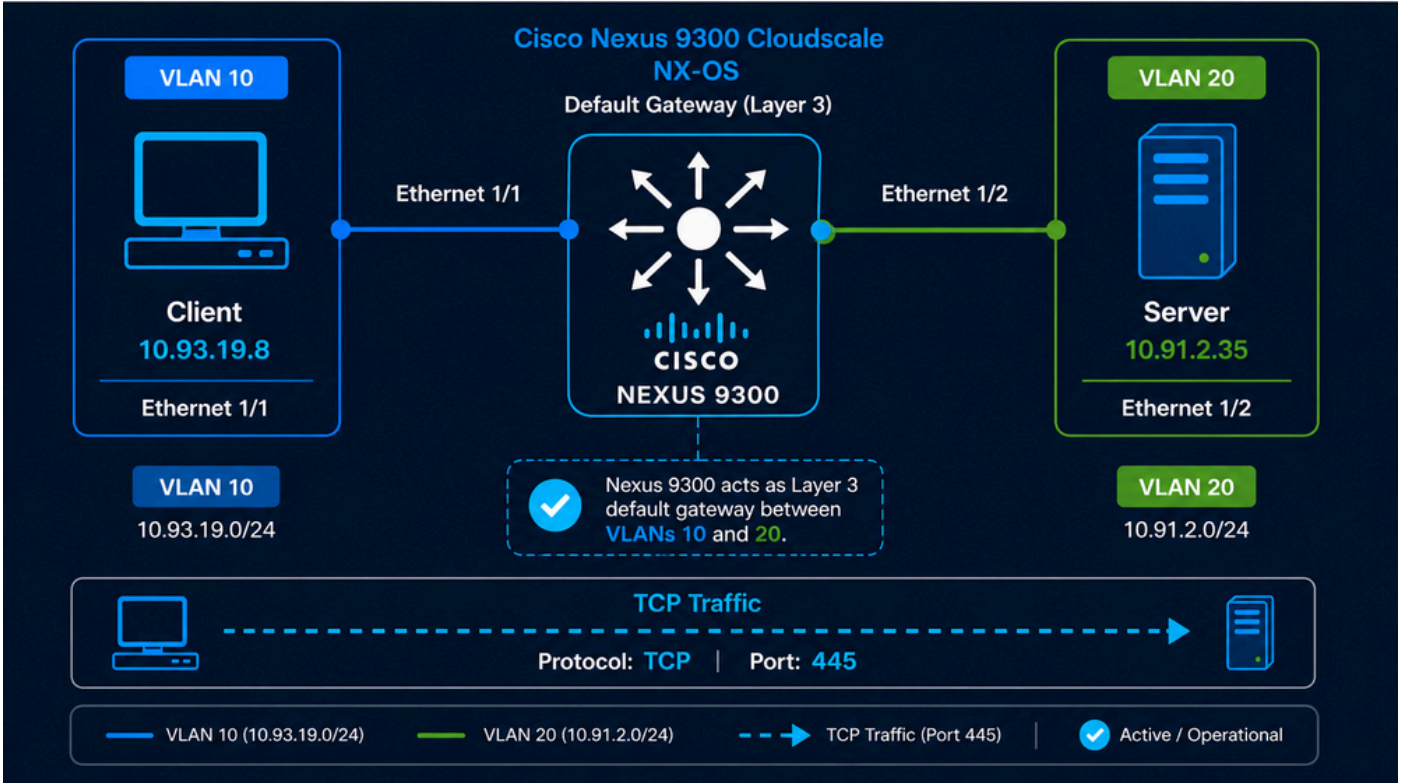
Cisco Nexus 9300 Cloudscale
NX-OS
Default Gateway (Layer 3)

VLAN 10

Client
10.93.19.8
Ethernet 1/1

Ethernet 1/1

cisco
NEXUS 9300

Ethernet 1/2

VLAN 20

Server
10.91.2.35
Ethernet 1/2

VLAN 10
10.93.19.0/24

Nexus 9300 acts as Layer 3 default gateway between VLANs 10 and 20.

VLAN 20
10.91.2.0/24

TCP Traffic
Protocol: TCP | Port: 445

VLAN 10 (10.93.19.0/24)
VLAN 20 (10.91.2.0/24)
TCP Traffic (Port 445)
Active / Operational